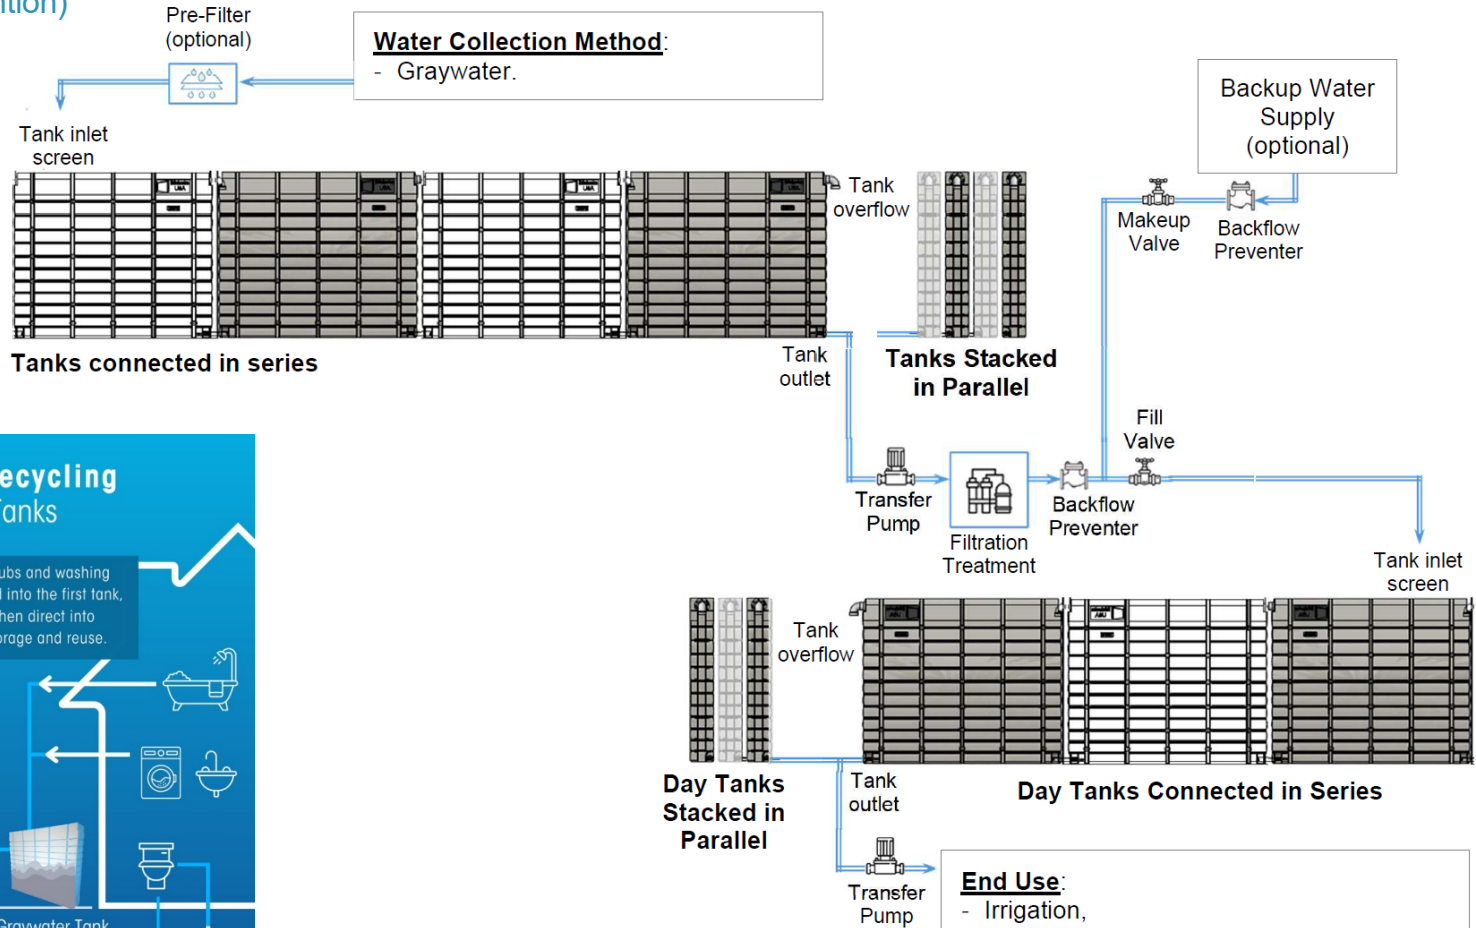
ition)

Pre-Filter (optional)

Water Collection Method:
- Graywater.

Backup Water Supply (optional)

Tank inlet screen

Tank overflow

Makeup Valve

Backflow Preventer

Tanks connected in series

Tank outlet

Tanks Stacked in Parallel

Fill Valve

Transfer Pump

Backflow Preventer

Filtration Treatment

Tank inlet screen

ecycling
anks

ubs and washing
l into the first tank,
hen direct into
rage and reuse.

Tank overflow

Day Tanks Stacked in Parallel

Tank outlet

Day Tanks Connected in Series

Transfer Pump

End Use:
- Irrigation,

Graywater Tank